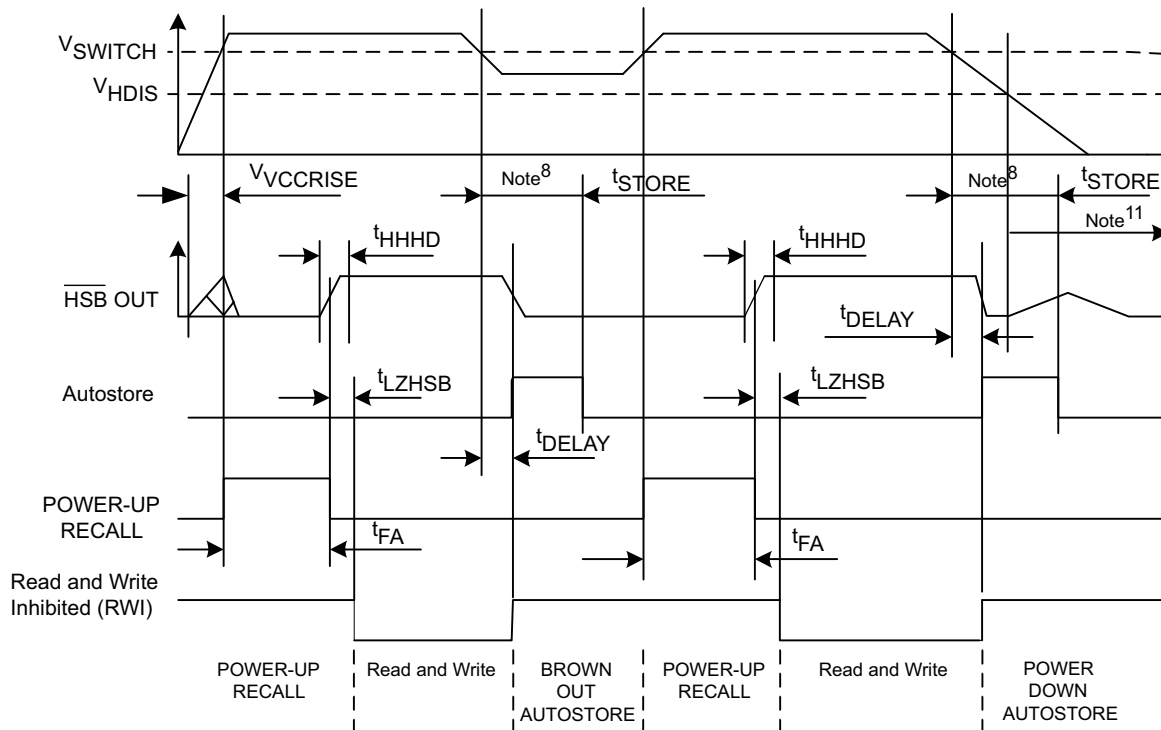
$V_{SWITCH}$
$V_{HDIS}$
$V_{VCCRISE}$
Note$^{8}$
$t_{STORE}$
Note$^{8}$
$t_{STORE}$
Note$^{11}$
$t_{HHHD}$
$t_{HHHD}$
$\overline{HSB}$ OUT
$t_{DELAY}$
Autostore
$t_{LZHSB}$
$t_{LZHSB}$
$t_{DELAY}$
POWER-UP RECALL
$t_{FA}$
$t_{FA}$
Read and Write Inhibited (RWI)

POWER-UP RECALL
Read and Write
BROWN OUT AUTOSTORE
POWER-UP RECALL
Read and Write
POWER DOWN AUTOSTORE